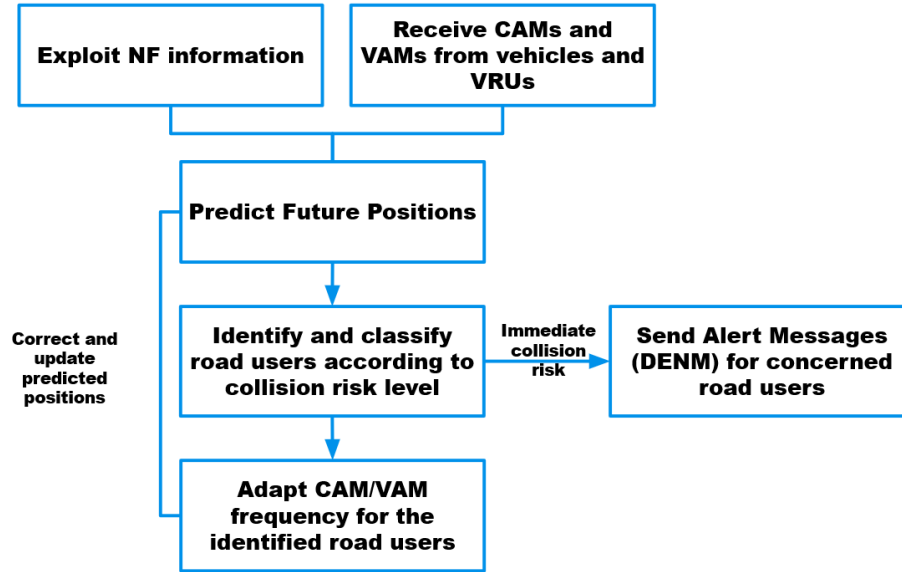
Exploit NF information

Receive CAMs and VAMs from vehicles and VRUs

Predict Future Positions

Correct and update predicted positions

Identify and classify road users according to collision risk level

Immediate collision risk

Send Alert Messages (DENM) for concerned road users

Adapt CAM/VAM frequency for the identified road users